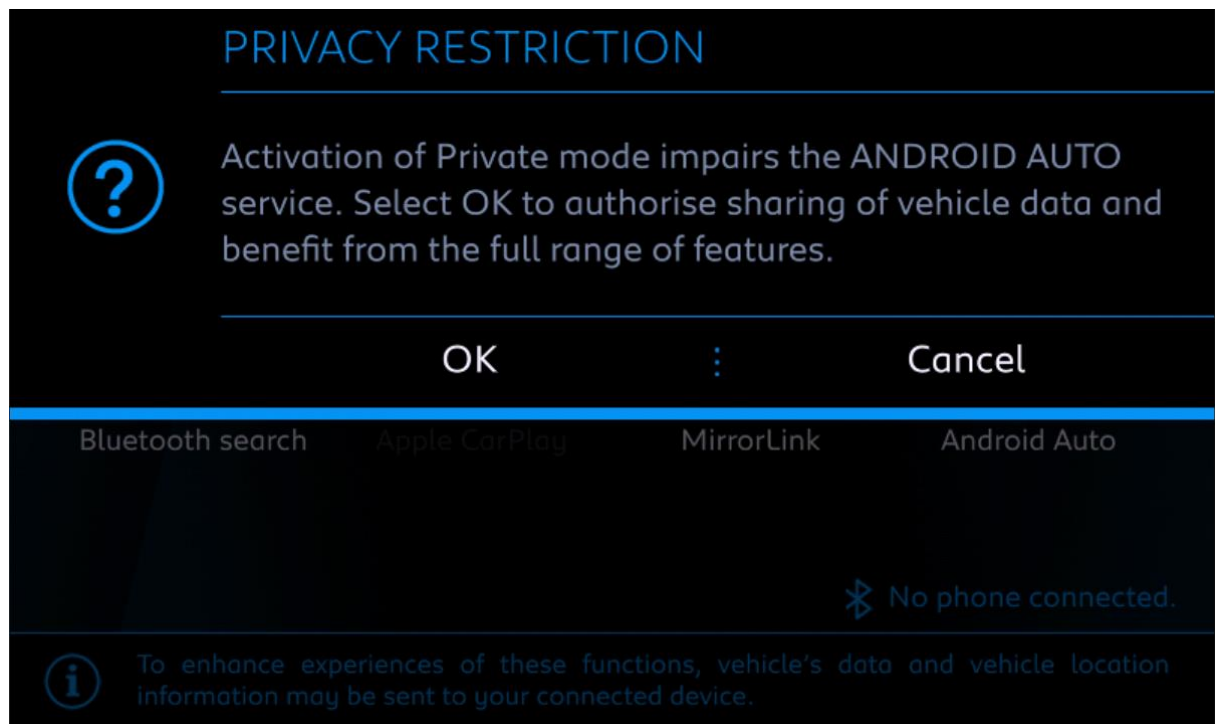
PRIVACY RESTRICTION

Activation of Private mode impairs the ANDROID AUTO service. Select OK to authorise sharing of vehicle data and benefit from the full range of features.

OK

Cancel

Bluetooth search

Apple CarPlay

MirrorLink

Android Auto

No phone connected.

To enhance experiences of these functions, vehicle's data and vehicle location information may be sent to your connected device.